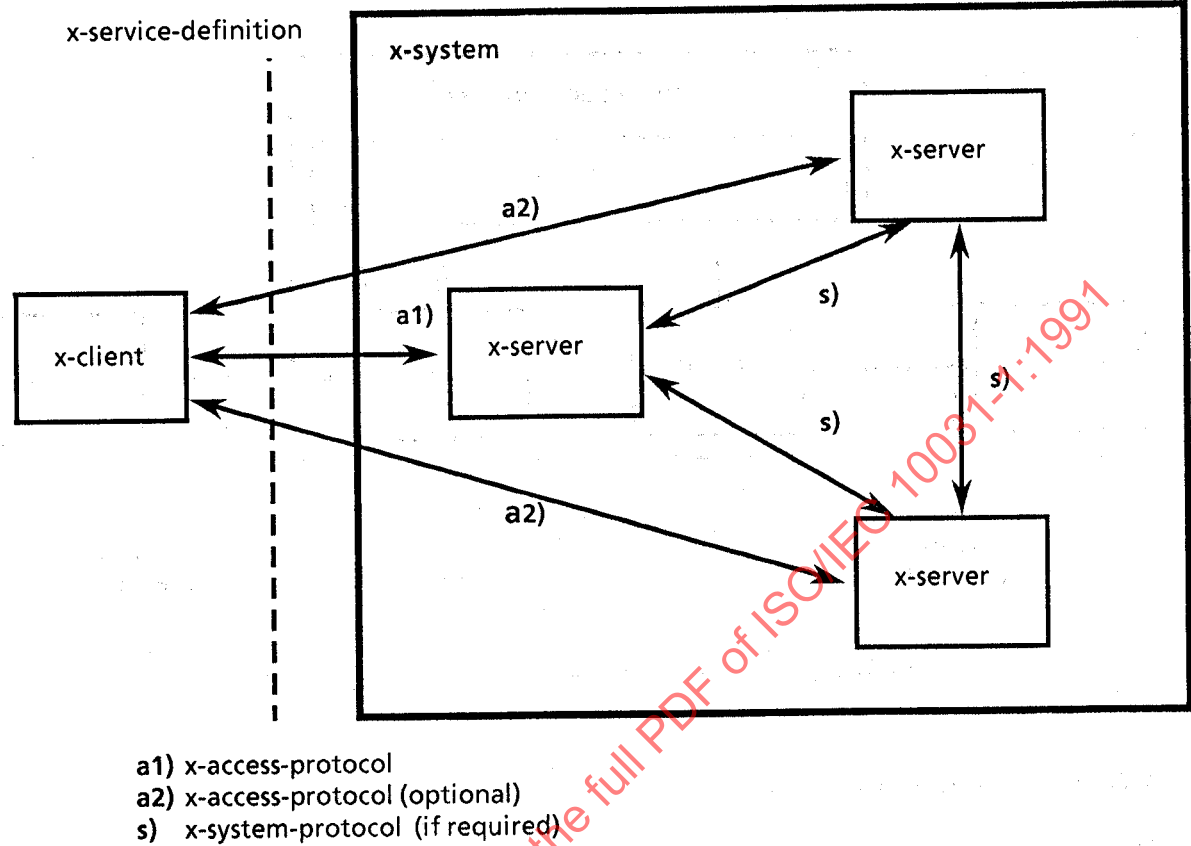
x-service-definition

x-system

x-server

a2)

s)

a1)

x-client

x-server

s)

s)

a2)

x-server

a1) x-access-protocol
a2) x-access-protocol (optional)
s) x-system-protocol (if required)

the full PDF of ISO/IEC 10031-1:1991